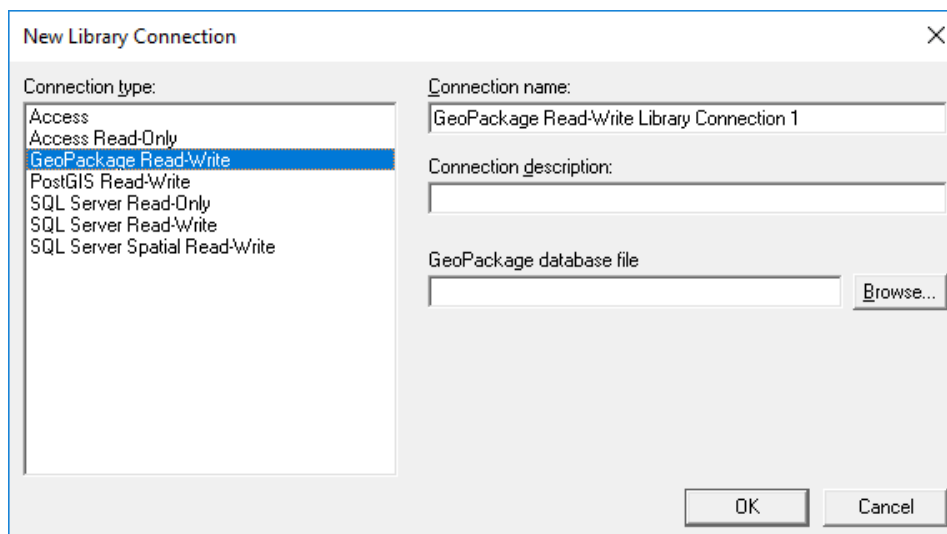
New Library Connection

×

Connection type:

Access
Access Read-Only
GeoPackage Read-Write
PostGIS Read-Write
SQL Server Read-Only
SQL Server Read-Write
SQL Server Spatial Read-Write

Connection name:

GeoPackage Read-Write Library Connection 1

Connection description:

GeoPackage database file

Browse...

OK

Cancel